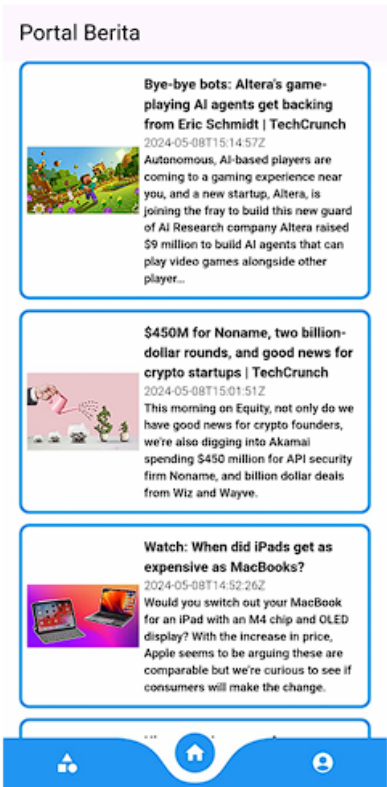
Portal Berita

Bye-bye bots: Altera's game-playing AI agents get backing from Eric Schmidt | TechCrunch
2024-05-08T15:14:57Z
Autonomous, AI-based players are coming to a gaming experience near you, and a new startup, Altera, is joining the fray to build this new guard of AI Research company Altera raised $9 million to build AI agents that can play video games alongside other player...

$450M for Noname, two billion-dollar rounds, and good news for crypto startups | TechCrunch
2024-05-08T15:01:51Z
This morning on Equity, not only do we have good news for crypto founders, we're also digging into Akamai spending $450 million for API security firm Noname, and billion dollar deals from Wiz and Wayve.

Watch: When did iPads get as expensive as MacBooks?
2024-05-08T14:52:26Z
Would you switch out your MacBook for an iPad with an M4 chip and OLED display? With the increase in price, Apple seems to be arguing these are comparable but we're curious to see if consumers will make the change.

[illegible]